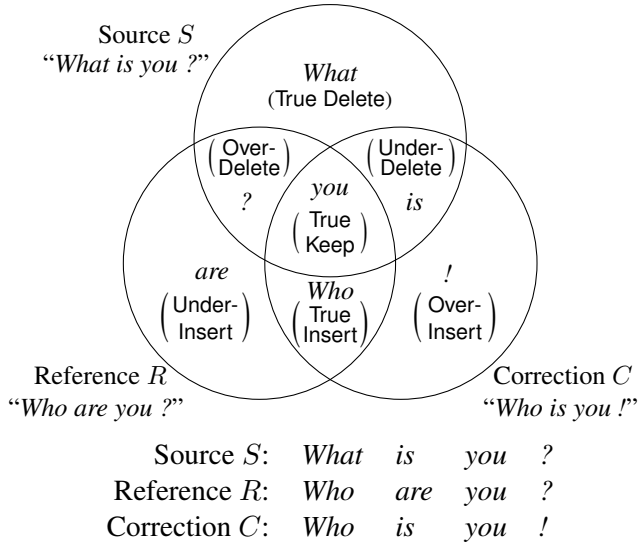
Source $S$
"*What is you ?*"

*What*
(True Delete)

(Over-Delete)
*?*

(Under-Delete)
*is*

*you*
(True Keep)

*are*
(Under-Insert)

*Who*
(True Insert)

*!*
(Over-Insert)

Reference $R$
"*Who are you ?*"

Correction $C$
"*Who is you !*"

| | | | | |
|---|---|---|---|---|
| Source $S$: | *What* | *is* | *you* | *?* |
| Reference $R$: | *Who* | *are* | *you* | *?* |
| Correction $C$: | *Who* | *is* | *you* | *!* |